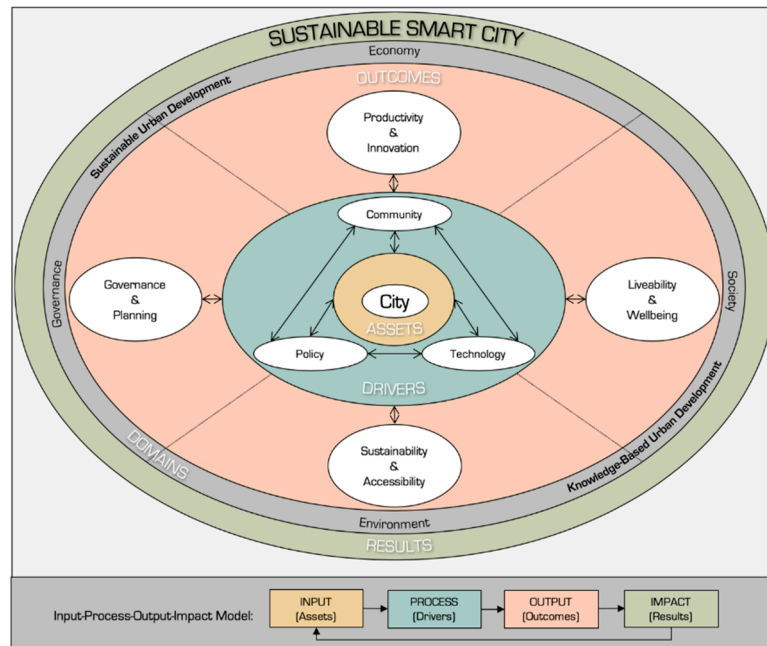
SUSTAINABLE SMART CITY

Economy

Sustainable Urban Development

OUTCOMES

Productivity & Innovation

Community

Governance & Planning

City

ASSETS

Liveability & Wellbeing

Governance

Society

Policy

Technology

DRIVERS

Sustainability & Accessibility

DOMAINS

Knowledge-Based Urban Development

Environment

RESULTS

Input-Process-Output-Impact Model:

INPUT (Assets)

PROCESS (Drivers)

OUTPUT (Outcomes)

IMPACT (Results)